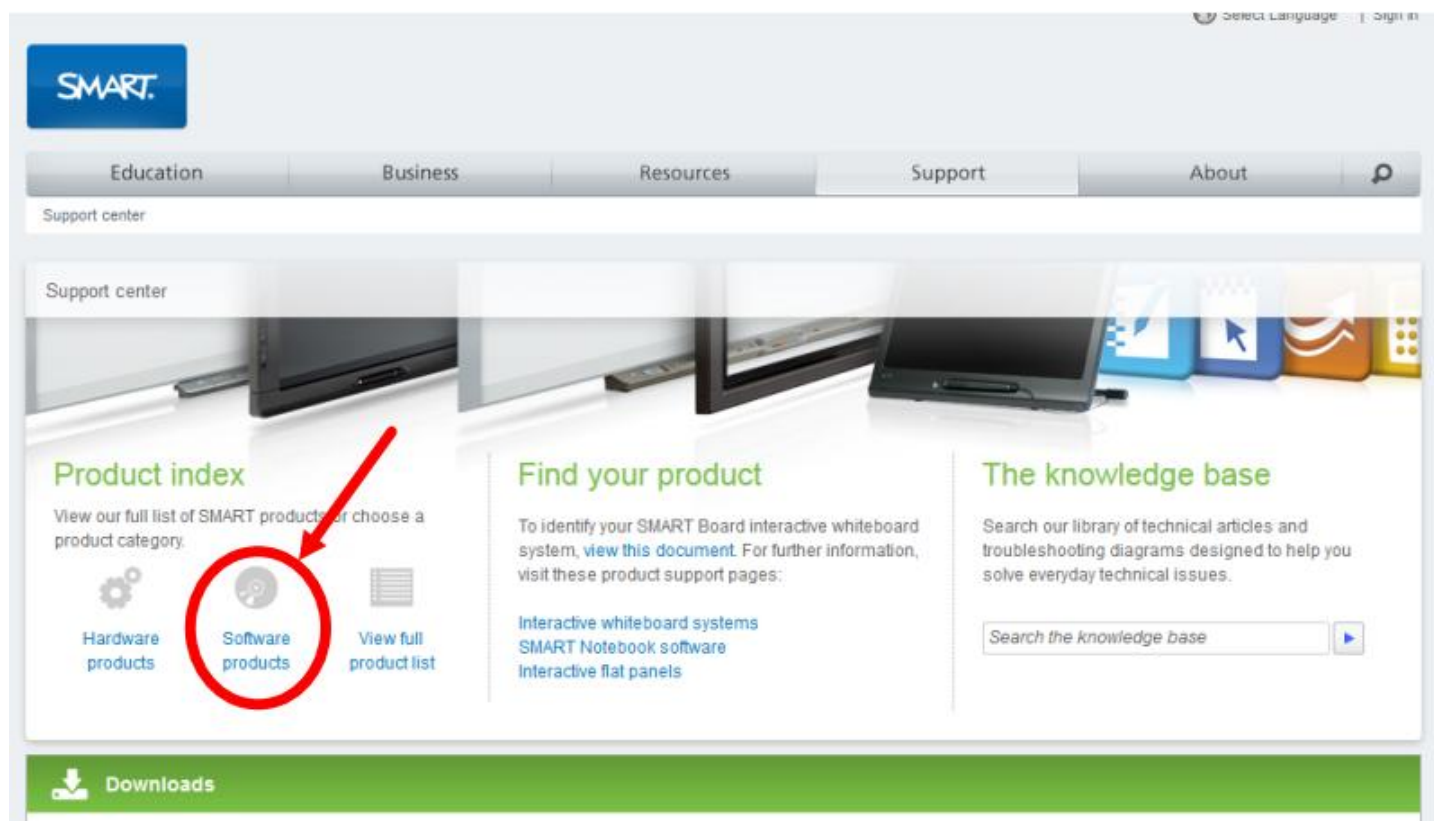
Select Language | Sign in

SMART.

Education
Business
Resources
Support
About

Support center

Support center

Product index

View our full list of SMART products or choose a product category.

Hardware products
Software products
View full product list

Find your product

To identify your SMART Board interactive whiteboard system, view this document. For further information, visit these product support pages:

Interactive whiteboard systems
SMART Notebook software
Interactive flat panels

The knowledge base

Search our library of technical articles and troubleshooting diagrams designed to help you solve everyday technical issues.

Search the knowledge base

Downloads